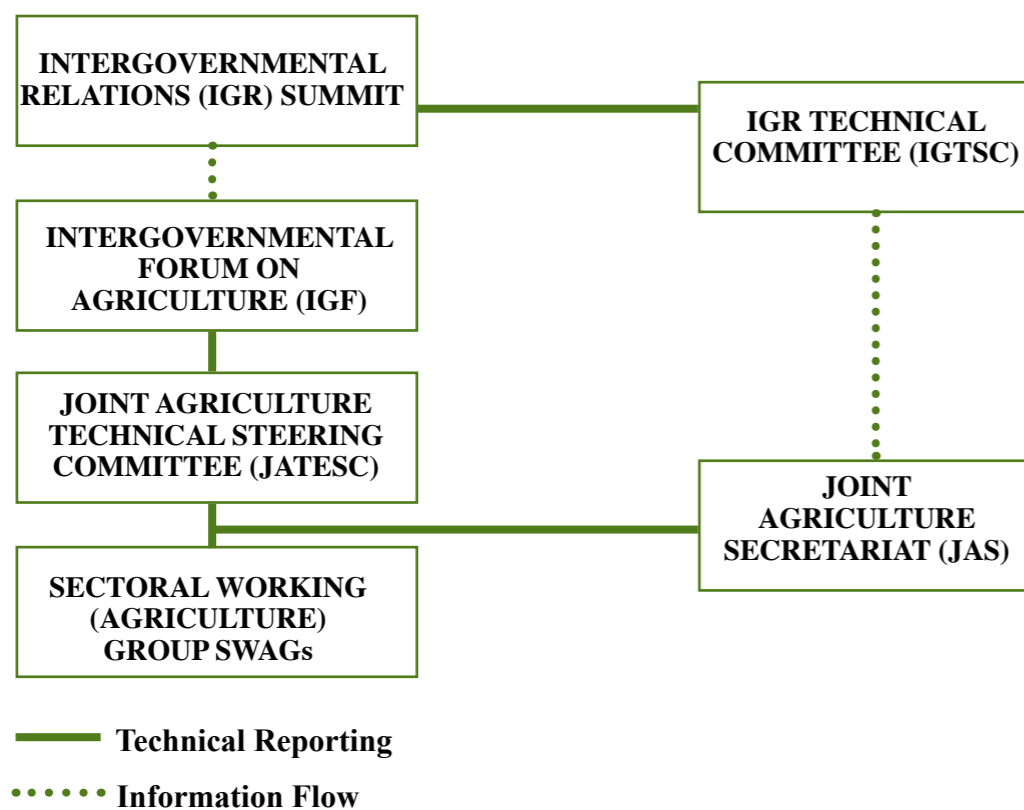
INTERGOVERNMENTAL RELATIONS (IGR) SUMMIT

IGR TECHNICAL COMMITTEE (IGTSC)

INTERGOVERNMENTAL FORUM ON AGRICULTURE (IGF)

JOINT AGRICULTURE TECHNICAL STEERING COMMITTEE (JATESC)

JOINT AGRICULTURE SECRETARIAT (JAS)

SECTORAL WORKING (AGRICULTURE) GROUP SWAGs

Technical Reporting

Information Flow